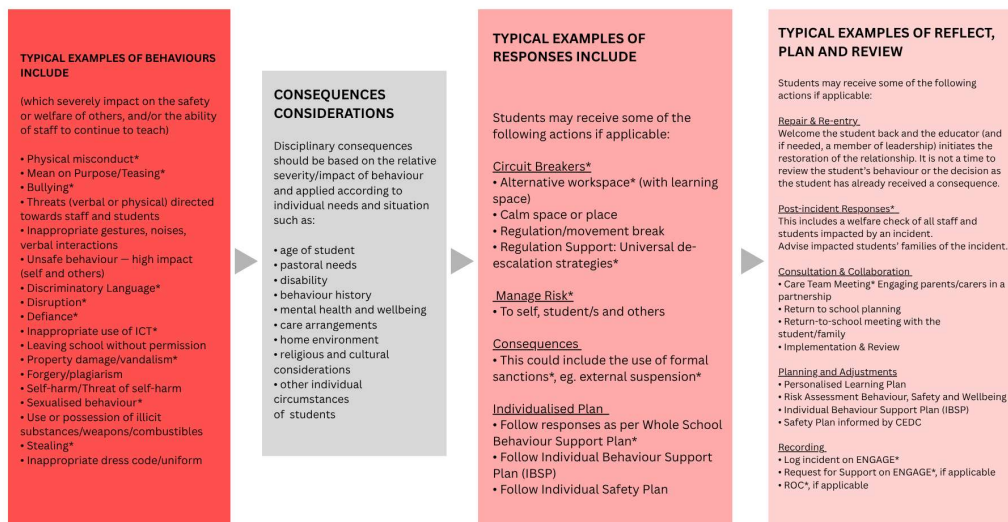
TYPICAL EXAMPLES OF BEHAVIOURS INCLUDE

(which severely impact on the safety or welfare of others, and/or the ability of staff to continue to teach)

• Physical misconduct*
• Mean on Purpose/Teasing*
• Bullying*
• Threats (verbal or physical) directed towards staff and students
• Inappropriate gestures, noises, verbal interactions
• Unsafe behaviour — high impact (self and others)
• Discriminatory Language*
• Disruption*
• Defiance*
• Inappropriate use of ICT*
• Leaving school without permission
• Property damage/vandalism*
• Forgery/plagiarism
• Self-harm/Threat of self-harm
• Sexualised behaviour*
• Use or possession of illicit substances/weapons/combustibles
• Stealing*
• Inappropriate dress code/uniform

CONSEQUENCES CONSIDERATIONS

Disciplinary consequences should be based on the relative severity/impact of behaviour and applied according to individual needs and situation such as:

• age of student
• pastoral needs
• disability
• behaviour history
• mental health and wellbeing
• care arrangements
• home environment
• religious and cultural considerations
• other individual circumstances of students

TYPICAL EXAMPLES OF RESPONSES INCLUDE

Students may receive some of the following actions if applicable:

Circuit Breakers*
• Alternative workspace* (with learning space)
• Calm space or place
• Regulation/movement break
• Regulation Support: Universal de-escalation strategies*

Manage Risk*
• To self, student/s and others

Consequences
• This could include the use of formal sanctions*, eg. external suspension*

Individualised Plan
• Follow responses as per Whole School Behaviour Support Plan*
• Follow Individual Behaviour Support Plan (IBSP)
• Follow Individual Safety Plan

TYPICAL EXAMPLES OF REFLECT, PLAN AND REVIEW

Students may receive some of the following actions if applicable:

Repair & Re-entry
Welcome the student back and the educator (and if needed, a member of leadership) initiates the restoration of the relationship. It is not a time to review the student's behaviour or the decision as the student has already received a consequence.

Post-incident Responses*
This includes a welfare check of all staff and students impacted by an incident.
Advise impacted students' families of the incident.

Consultation & Collaboration
• Care Team Meeting* Engaging parents/carers in a partnership
• Return to school planning
• Return-to-school meeting with the student/family
• Implementation & Review

Planning and Adjustments
• Personalised Learning Plan
• Risk Assessment Behaviour, Safety and Wellbeing
• Individual Behaviour Support Plan (IBSP)
• Safety Plan informed by CEDC

Recording
• Log incident on ENGAGE*
• Request for Support on ENGAGE*, if applicable
• ROC*, if applicable